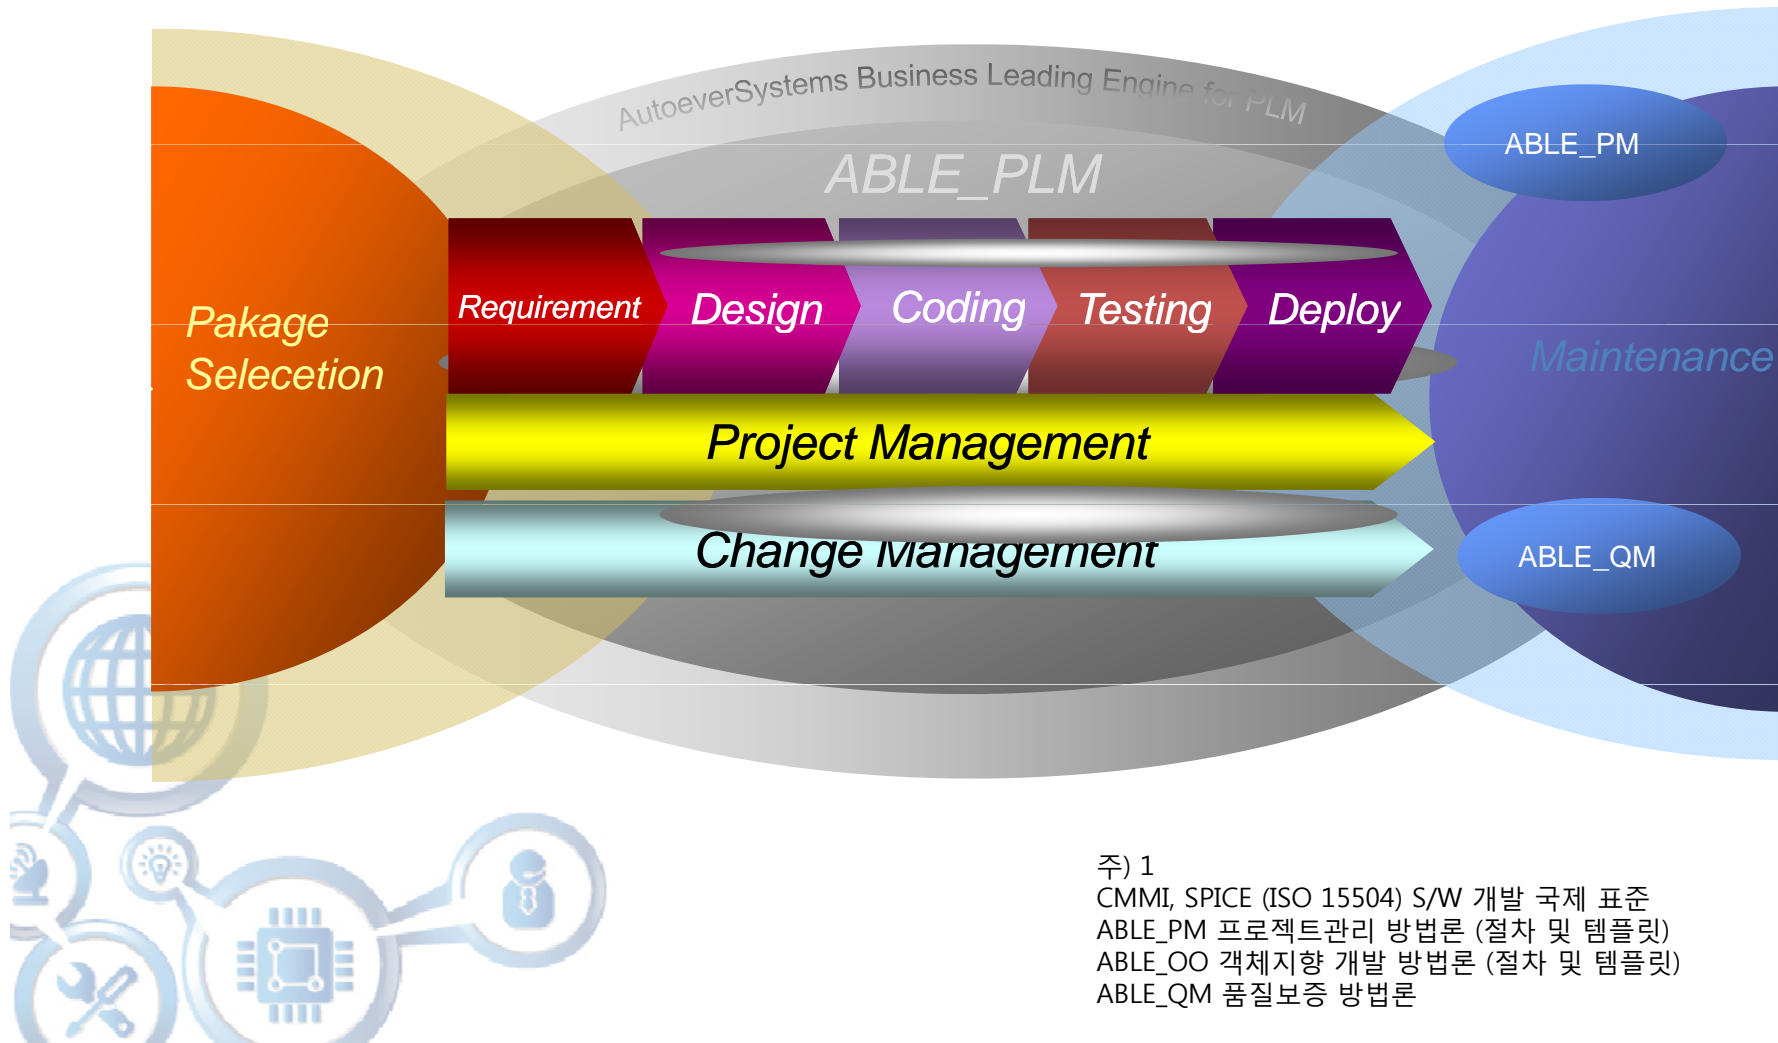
AutoeverSystems Business Leading Engine for PLM

ABLE_PLM

ABLE_PM

Pakage Selecetion

Requirement

Design

Coding

Testing

Deploy

Maintenance

Project Management

Change Management

ABLE_QM

주) 1
CMMI, SPICE (ISO 15504) S/W 개발 국제 표준
ABLE_PM 프로젝트관리 방법론 (절차 및 템플릿)
ABLE_OO 객체지향 개발 방법론 (절차 및 템플릿)
ABLE_QM 품질보증 방법론